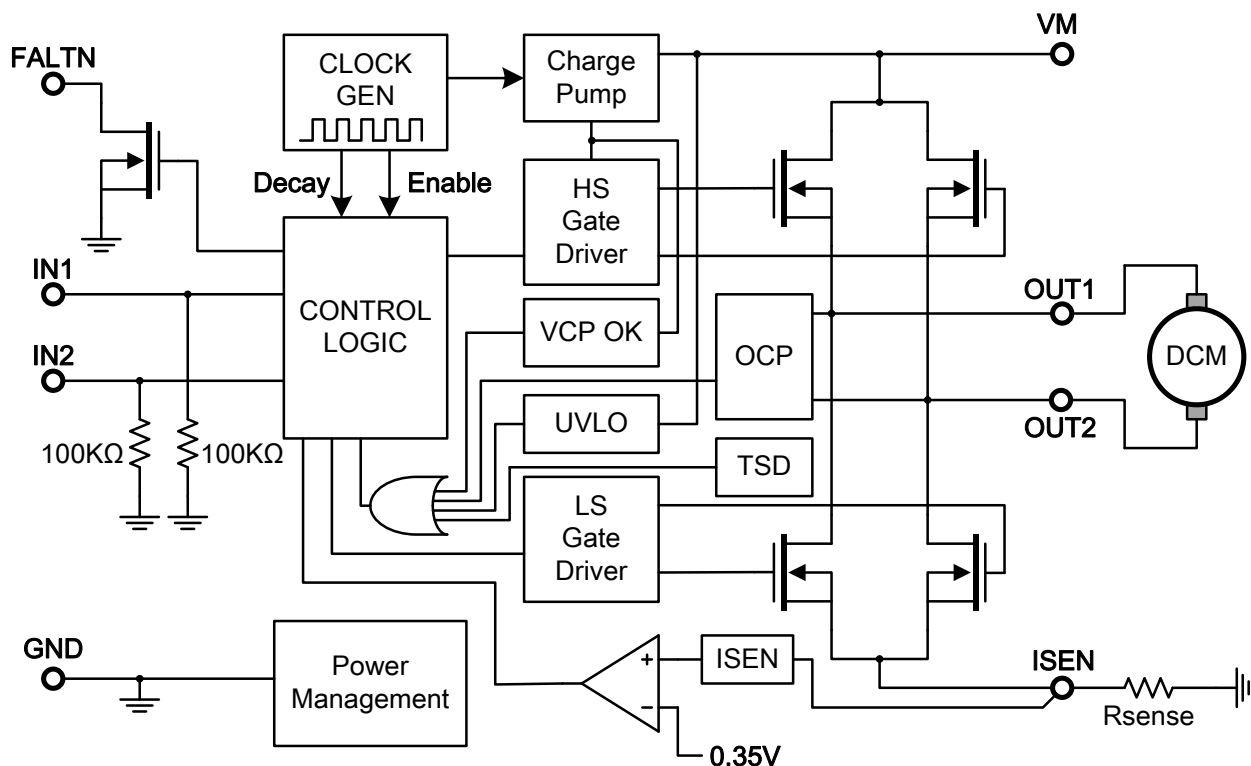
FALTN

CLOCK GEN

Charge Pump

VM

Decay

Enable

HS Gate Driver

IN1

CONTROL LOGIC

VCP OK

OUT1

IN2

OCP

DCM

UVLO

OUT2

100KΩ

100KΩ

TSD

LS Gate Driver

GND

Power Management

+

−

ISEN

ISEN

Rsense

0.35V